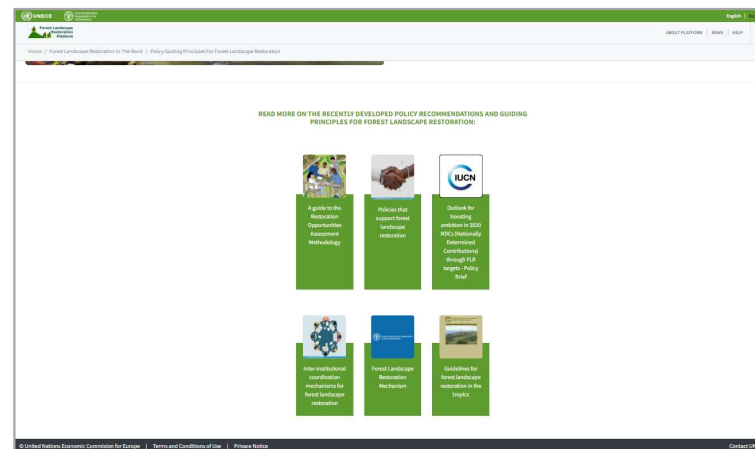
UNECE

English | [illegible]

Forest Landscape Restoration Platform

ABOUT PLATFORM | NEWS | HELP

Home / Forest Landscape Restoration In The World / Policy Guiding Principles For Forest Landscape Restoration

READ MORE ON THE RECENTLY DEVELOPED POLICY RECOMMENDATIONS AND GUIDING PRINCIPLES FOR FOREST LANDSCAPE RESTORATION:

A guide to the Restoration Opportunities Assessment Methodology

Policies that support forest landscape restoration

IUCN

Outlook for boosting ambition in 2020 NDCs (Nationally Determined Contributions) through FLR targets - Policy Brief

Inter-institutional coordination mechanisms for forest landscape restoration

Forest Landscape Restoration Mechanism

Guidelines for forest landscape restoration in the tropics

© United Nations Economic Commission for Europe | Terms and Conditions of Use | Privacy Notice

Contact U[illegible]